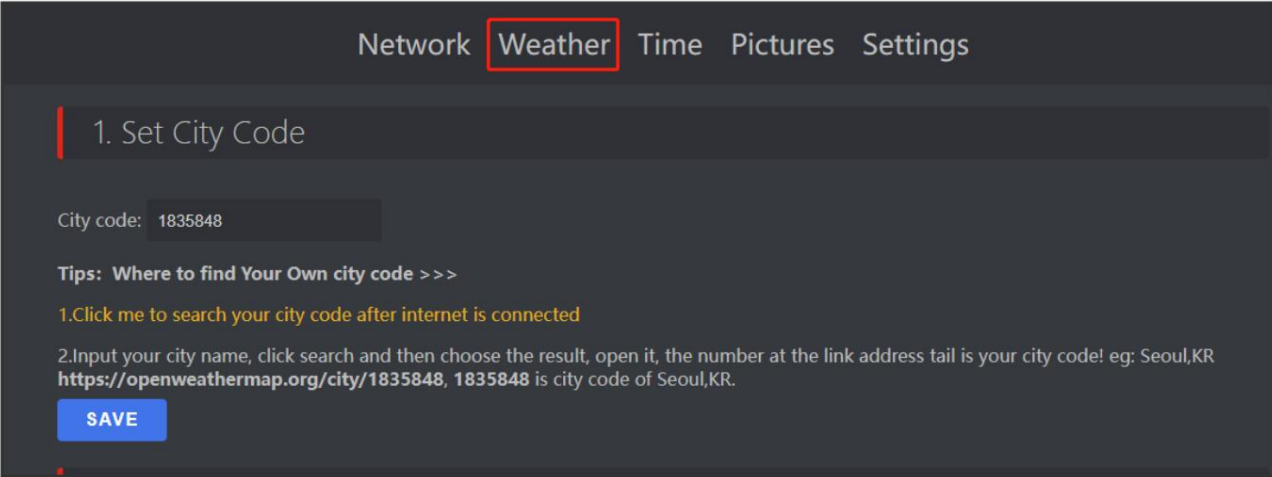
Network Weather Time Pictures Settings

1. Set City Code

City code: 1835848

Tips: Where to find Your Own city code >>>

1.Click me to search your city code after internet is connected

2.Input your city name, click search and then choose the result, open it, the number at the link address tail is your city code! eg: Seoul,KR **https://openweathermap.org/city/1835848**, **1835848** is city code of Seoul,KR.

SAVE